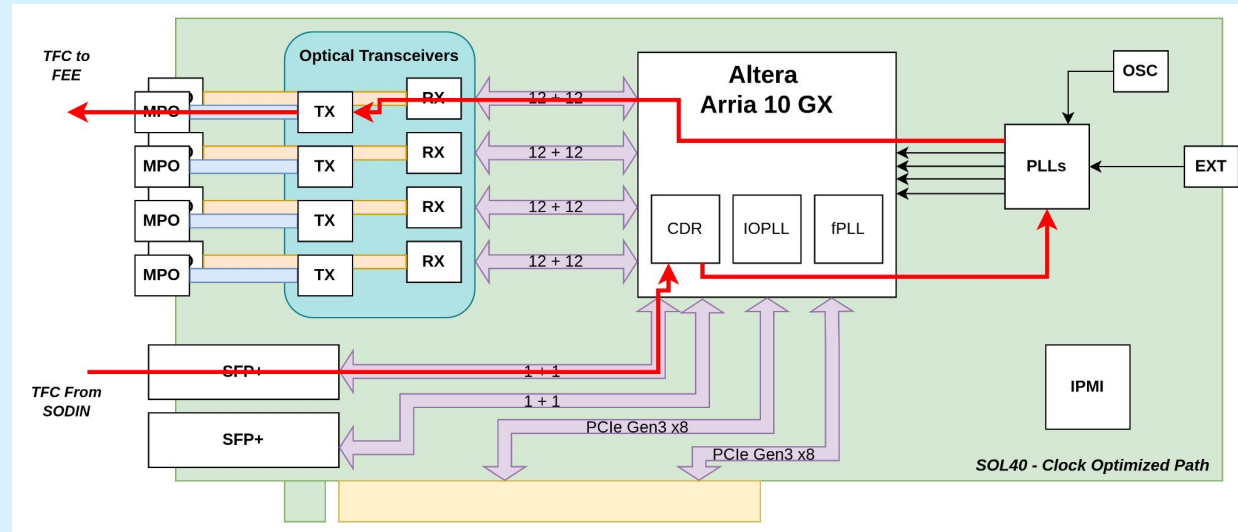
TFC to FEE

Optical Transceivers

MPO
MPO
MPO
MPO

TX
TX
TX
TX

RX
RX
RX
RX

12 + 12
12 + 12
12 + 12
12 + 12

Altera
Arria 10 GX

CDR
IOPLL
fPLL

OSC
PLLs
EXT

TFC From SODIN

SFP+
SFP+

1 + 1
1 + 1

PCIe Gen3 x8
PCIe Gen3 x8

IPMI

SOL40 - Clock Optimized Path